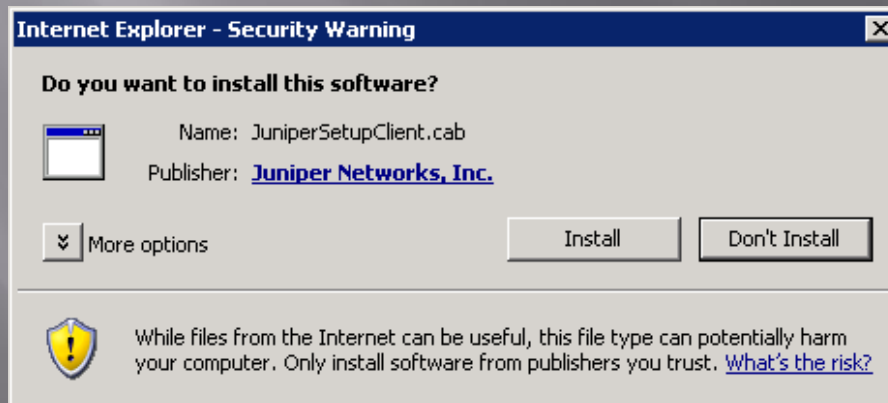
Internet Explorer - Security Warning

Do you want to install this software?

Name: JuniperSetupClient.cab

Publisher: Juniper Networks, Inc.

More options

Install

Don't Install

While files from the Internet can be useful, this file type can potentially harm your computer. Only install software from publishers you trust. What's the risk?